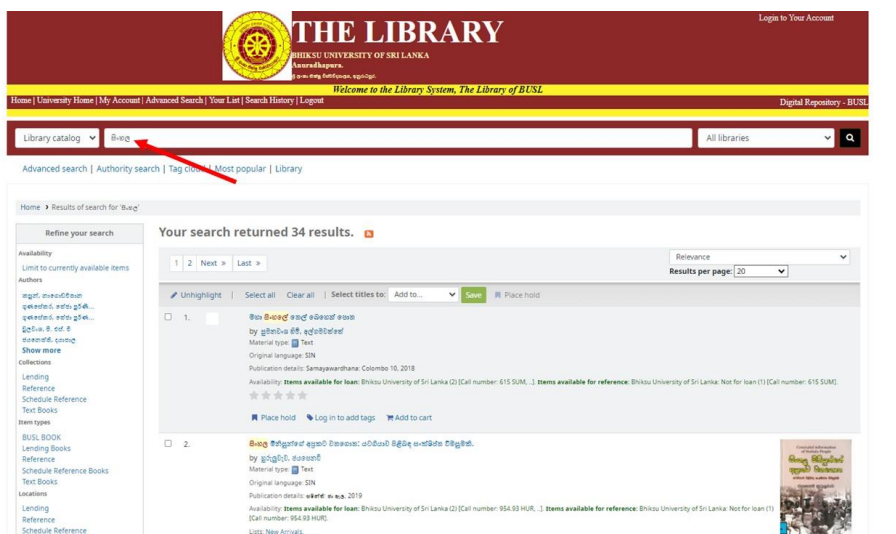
THE LIBRARY
BHIKSU UNIVERSITY OF SRI LANKA
Anuradhapura.

Login to Your Account

Welcome to the Library System, The Library of BUSL

Home | University Home | My Account | Advanced Search | Your List | Search History | Logout

Digital Repository - BUSL

Library catalog
සිංහල
All libraries

Advanced search | Authority search | Tag cloud | Most popular | Library

Home › Results of search for 'සිංහල'

Refine your search

Availability
Limit to currently available items

Authors
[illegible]
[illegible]
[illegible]
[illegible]
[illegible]
Show more

Collections
Lending
Reference
Schedule Reference
Text Books

Item types
BUSL BOOK
Lending Books
Reference
Schedule Reference Books
Text Books

Locations
Lending
Reference
Schedule Reference

Your search returned 34 results.

1 2 Next » Last »

Relevance
Results per page: 20

Unhighlight | Select all Clear all | Select titles to: Add to... Save Place hold

1. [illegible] සිංහල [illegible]
by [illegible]
Material type: Text
Original language: SIN
Publication details: Samayawardhana: Colombo 10, 2018
Availability: Items available for loan: Bhiksu University of Sri Lanka (2) [Call number: 615 SUM, ...]. Items available for reference: Bhiksu University of Sri Lanka: Not for loan (1) [Call number: 615 SUM].

Place hold Log in to add tags Add to cart

2. සිංහල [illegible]
by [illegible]
Material type: Text
Original language: SIN
Publication details: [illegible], 2019
Availability: Items available for loan: Bhiksu University of Sri Lanka (2) [Call number: 954.93 HUR, ...]. Items available for reference: Bhiksu University of Sri Lanka: Not for loan (1) [Call number: 954.93 HUR].
Lists: New Arrivals